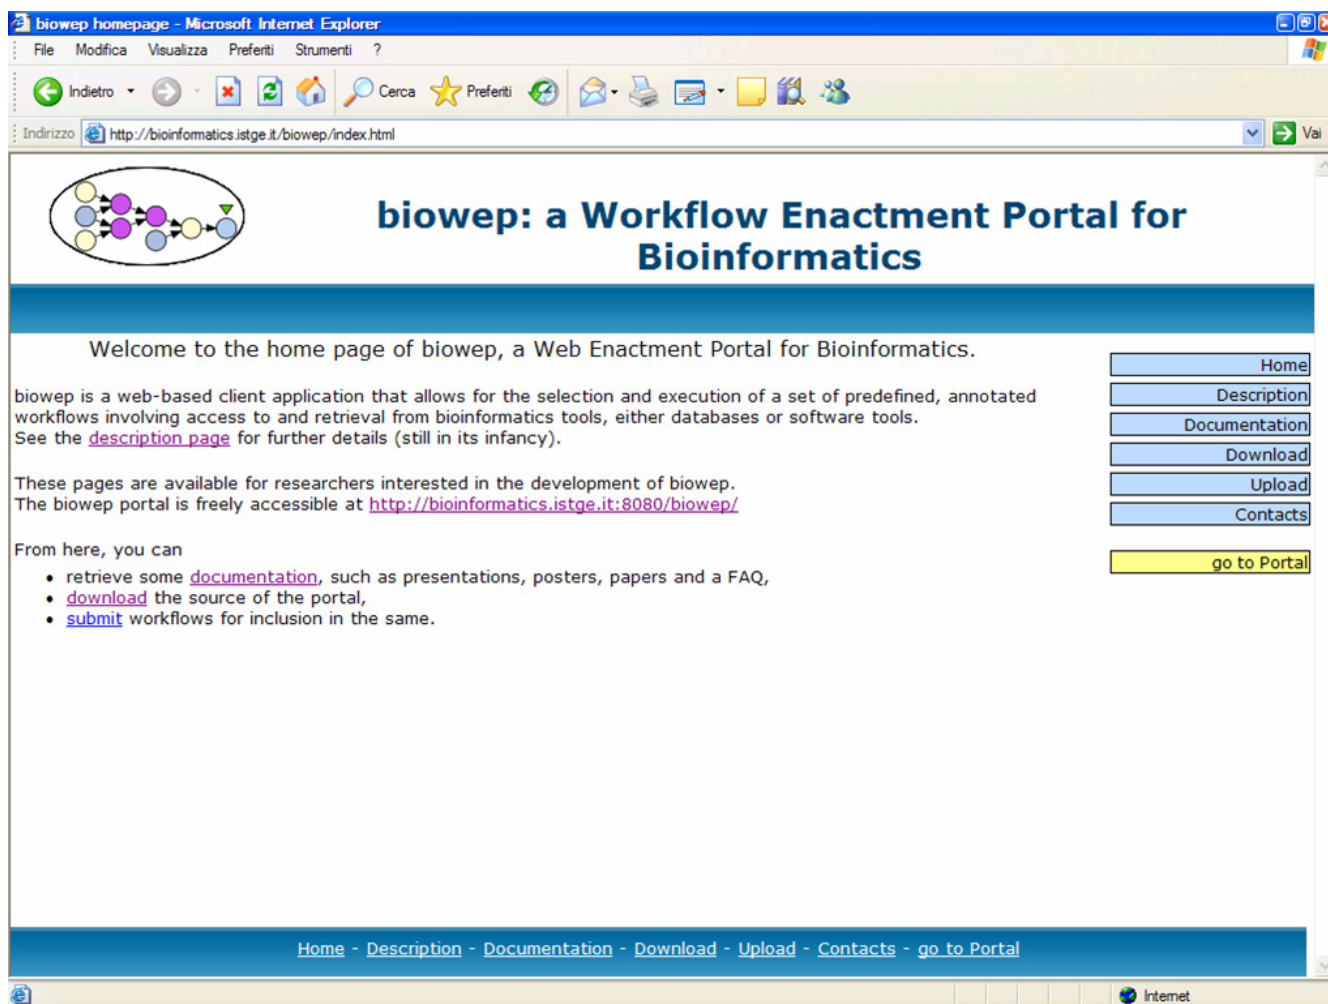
biowep homepage - Microsoft Internet Explorer

File Modifica Visualizza Preferiti Strumenti ?

Indietro Cerca Preferiti

Indirizzo http://bioinformatics.istge.it/biowep/index.html Vai

biowep: a Workflow Enactment Portal for Bioinformatics

Welcome to the home page of biowep, a Web Enactment Portal for Bioinformatics.

biowep is a web-based client application that allows for the selection and execution of a set of predefined, annotated workflows involving access to and retrieval from bioinformatics tools, either databases or software tools.
See the description page for further details (still in its infancy).

These pages are available for researchers interested in the development of biowep.
The biowep portal is freely accessible at http://bioinformatics.istge.it:8080/biowep/

From here, you can

- retrieve some documentation, such as presentations, posters, papers and a FAQ,
- download the source of the portal,
- submit workflows for inclusion in the same.

Home
Description
Documentation
Download
Upload
Contacts

go to Portal

Home - Description - Documentation - Download - Upload - Contacts - go to Portal

Internet